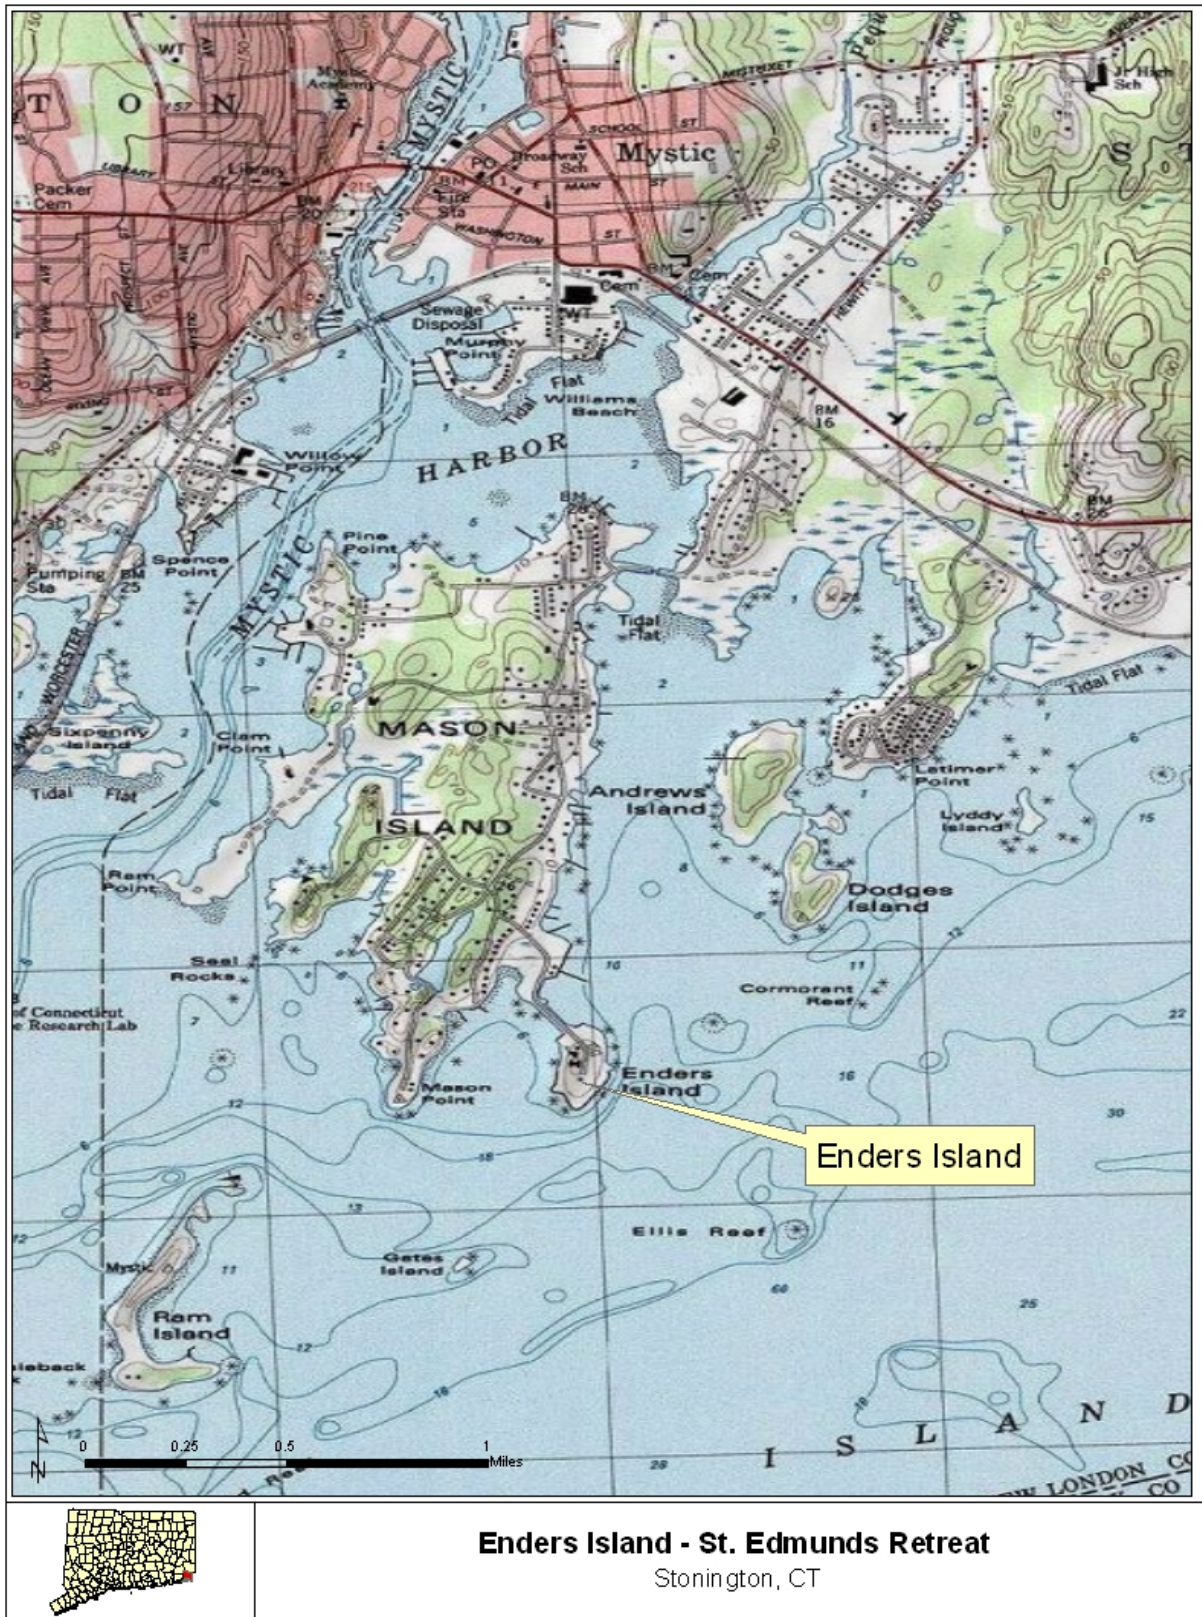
T O N
WT
Mystic Academy
MYSTIC
Mystic
MISTUXET
Sch
SCHOOL
Broadway Sch
PO
Library
LIBRARY
Packer Cem
BM 20
BM
Fire Sta
MAIN
ST
WASHINGTON
ST
Cem
Cem
Sewage Disposal
WT
Murphy Point
Tidal Flat
Williams Beach
BM 16
Willow Point
HARBOR
BM 55
Pine Point
Spence Point
Pumping Sta
BM 25
MYSTIC
Tidal Flat
Tidal Flat
WORCESTER
Sixpenny Island
Clam Point
Tidal Flat
MASON
ISLAND
Andrews Island
Latimer Point
Lyddy Island
Ram Point
Dodges Island
Seal Rocks
of Connecticut
e Research Lab
Cormorant Reef
Mason Point
Enders Island
Enders Island
Ellis Reef
Gates Island
Mystic
Ram Island
I S L A N D
NEW LONDON CO
CO
0
0.25
0.5
1
Miles
N
Enders Island - St. Edmunds Retreat
Stonington, CT